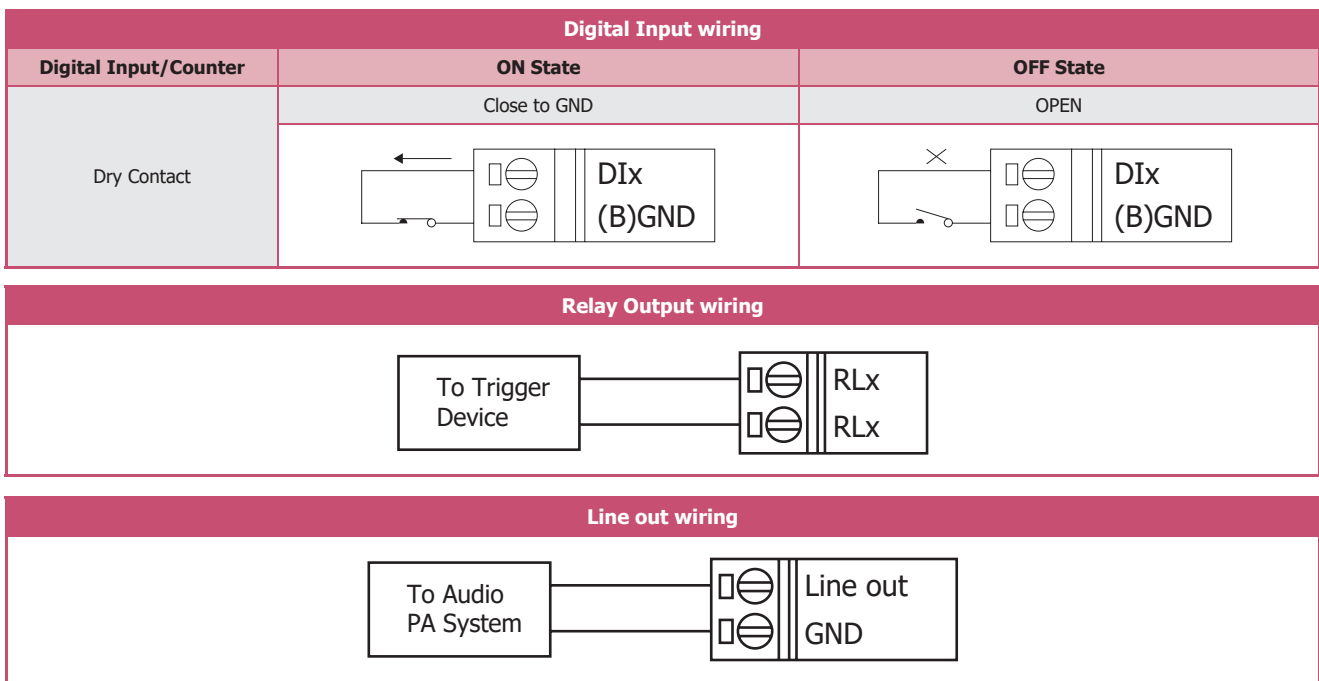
| Digital Input wiring | | |
|---|---|---|
| Digital Input/Counter | ON State | OFF State |
| Dry Contact | Close to GND | OPEN |
| | DIx (B)GND | DIx (B)GND |

Relay Output wiring

To Trigger Device

RLx
RLx

Line out wiring

To Audio PA System

Line out
GND